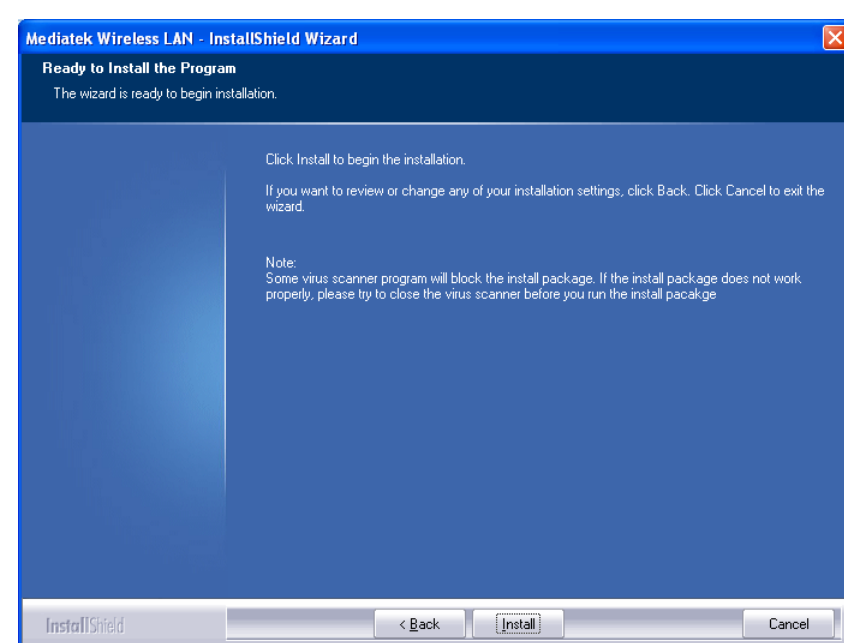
Mediatek Wireless LAN - InstallShield Wizard

Ready to Install the Program

The wizard is ready to begin installation.

Click Install to begin the installation.

If you want to review or change any of your installation settings, click Back. Click Cancel to exit the wizard.

Note:
Some virus scanner program will block the install package. If the install package does not work properly, please try to close the virus scanner before you run the install pacakge

InstallShield

< Back

Install

Cancel